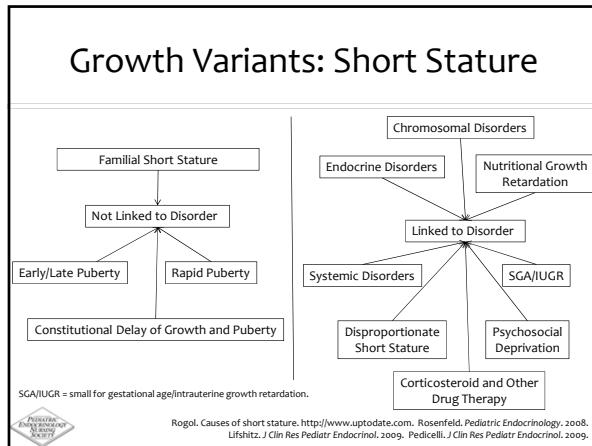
Growth Variants: Short Stature

Familial Short Stature

Not Linked to Disorder

Early/Late Puberty

Rapid Puberty

Constitutional Delay of Growth and Puberty

Chromosomal Disorders

Endocrine Disorders

Nutritional Growth Retardation

Linked to Disorder

Systemic Disorders

SGA/IUGR

Disproportionate Short Stature

Psychosocial Deprivation

Corticosteroid and Other Drug Therapy

SGA/IUGR = small for gestational age/intrauterine growth retardation.

Pediatric Endocrinology Nursing Society

Rogol. Causes of short stature. http://www.uptodate.com. Rosenfeld. Pediatric Endocrinology. 2008. Lifshitz. J Clin Res Pediatr Endocrinol. 2009. Pedicelli. J Clin Res Pediatr Endocrinol. 2009.